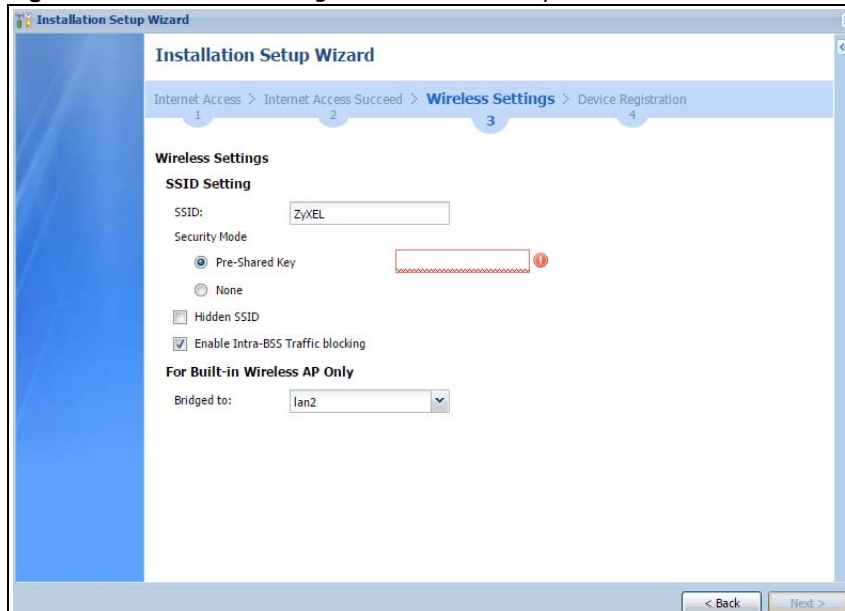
Installation Setup Wizard

Installation Setup Wizard

Internet Access 1 > Internet Access Succeed 2 > Wireless Settings 3 > Device Registration 4

Wireless Settings

SSID Setting

SSID: ZyXEL

Security Mode

Pre-Shared Key

None

Hidden SSID

Enable Intra-BSS Traffic blocking

For Built-in Wireless AP Only

Bridged to: lan2

< Back Next >